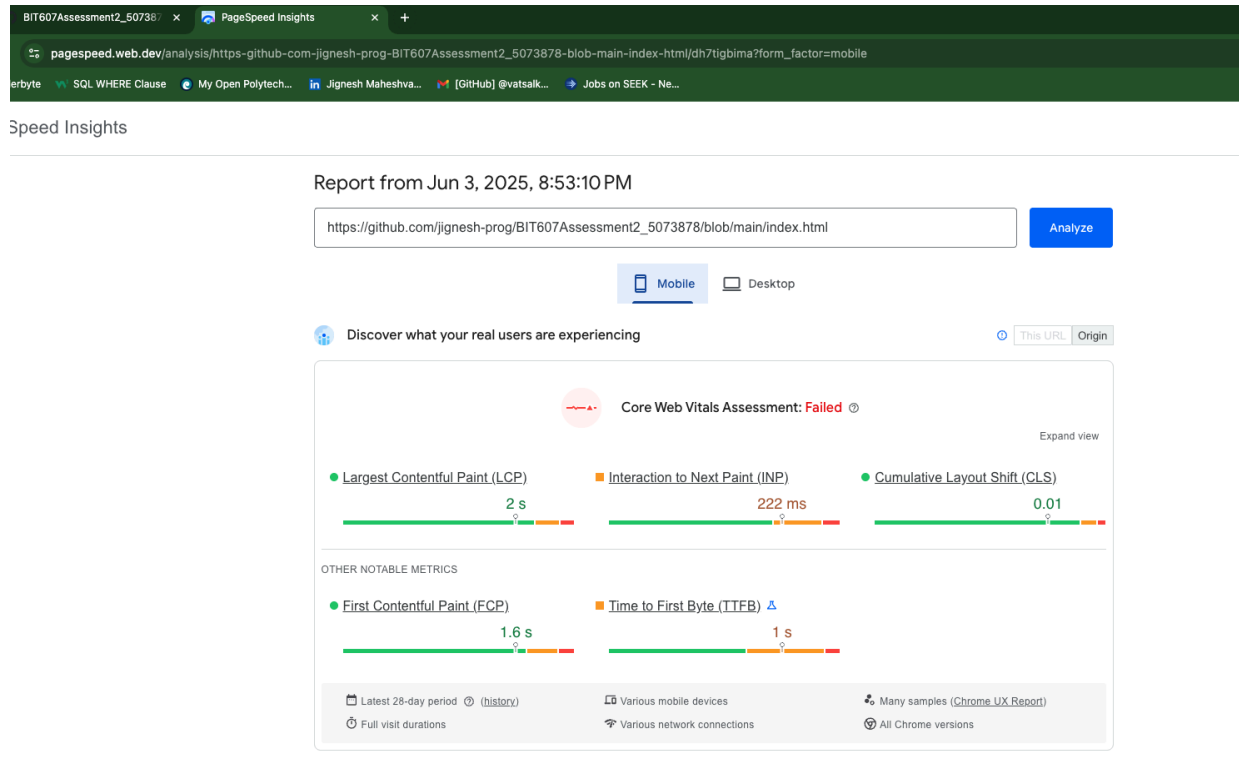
BIT607Assessment2_507387 ×
PageSpeed Insights ×
+

pagespeed.web.dev/analysis/https-github-com-jignesh-prog-BIT607Assessment2_5073878-blob-main-index-html/dh7tigbima?form_factor=mobile

erbyte SQL WHERE Clause My Open Polytech... Jignesh Maheshva... [GitHub] @vatsalk... Jobs on SEEK - Ne...

Speed Insights

Report from Jun 3, 2025, 8:53:10 PM

https://github.com/jignesh-prog/BIT607Assessment2_5073878/blob/main/index.html

Analyze

Mobile Desktop

Discover what your real users are experiencing

This URL Origin

Core Web Vitals Assessment: Failed

Expand view

Largest Contentful Paint (LCP)
2 s

Interaction to Next Paint (INP)
222 ms

Cumulative Layout Shift (CLS)
0.01

OTHER NOTABLE METRICS

First Contentful Paint (FCP)
1.6 s

Time to First Byte (TTFB)
1 s

Latest 28-day period (history)
Full visit durations
Various mobile devices
Various network connections
Many samples (Chrome UX Report)
All Chrome versions